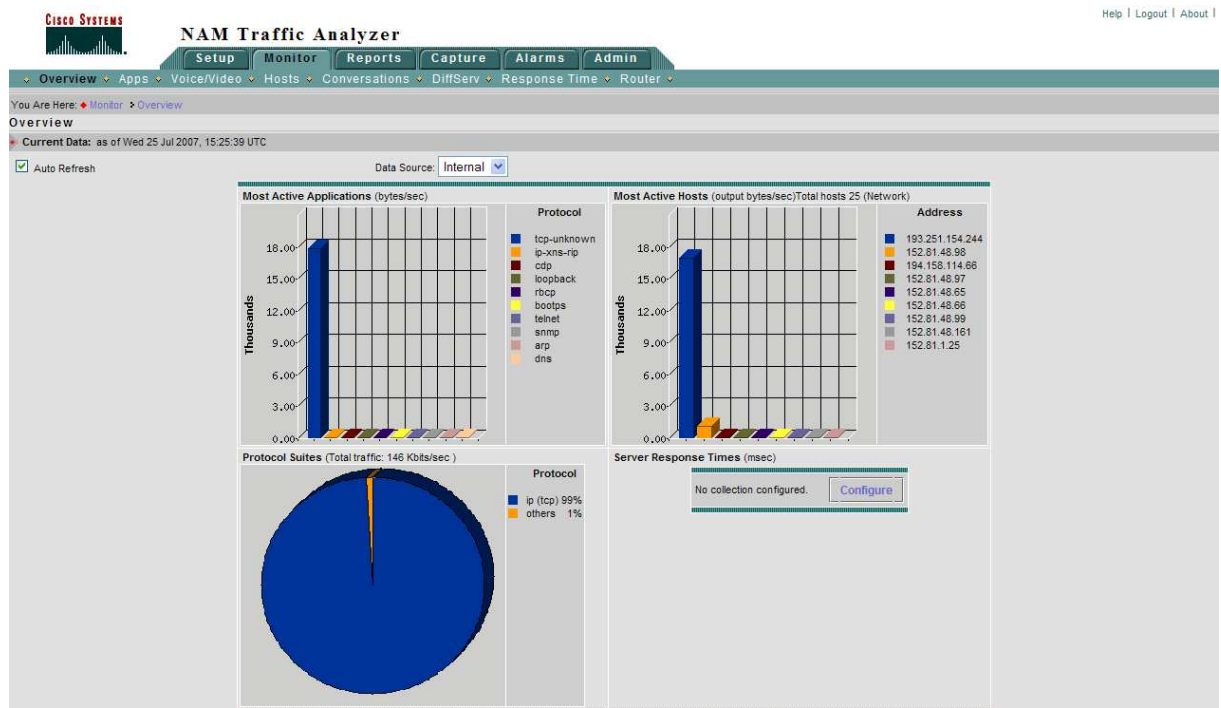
Cisco Systems

NAM Traffic Analyzer

Help | Logout | About |

Setup Monitor Reports Capture Alarms Admin

Overview · Apps · Voice/Video · Hosts · Conversations · DiffServ · Response Time · Router ·

You Are Here: Monitor > Overview

Overview

Current Data: as of Wed 25 Jul 2007, 15:25:39 UTC

Auto Refresh

Data Source: Internal

Most Active Applications (bytes/sec)

Thousands

18.00
15.00
12.00
9.00
6.00
3.00
0.00

Protocol
tcp-unknown
ip-xns-rip
cdp
loopback
rbcp
bootps
telnet
snmp
arp
dns

Most Active Hosts (output bytes/sec)Total hosts 25 (Network)

Thousands

18.00
15.00
12.00
9.00
6.00
3.00
0.00

Address
193.251.154.244
152.81.48.98
194.158.114.66
152.81.48.97
152.81.48.65
152.81.48.66
152.81.48.99
152.81.48.161
152.81.1.25

Protocol Suites (Total traffic: 146 Kbits/sec )

Protocol
ip (tcp) 99%
others 1%

Server Response Times (msec)

No collection configured. Configure